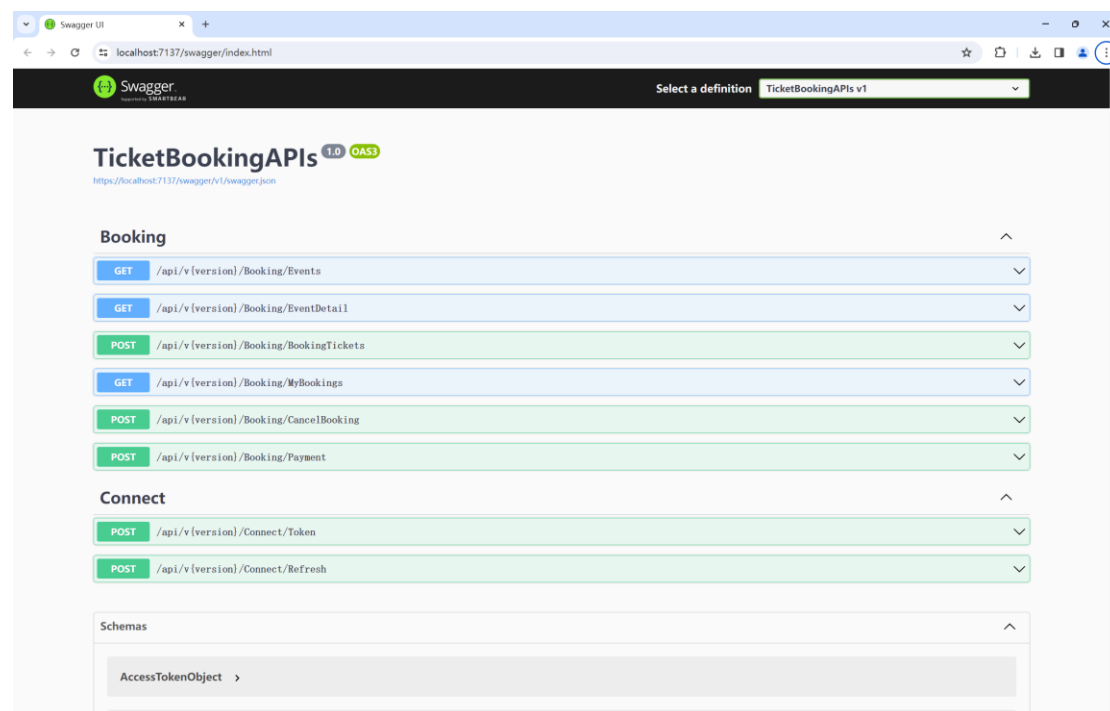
Swagger UI

localhost:7137/swagger/index.html

Swagger
Supported by SMARTBEAR

Select a definition TicketBookingAPIs v1

TicketBookingAPIs 1.0 OAS3
https://localhost:7137/swagger/v1/swagger.json

Booking

GET /api/v{version}/Booking/Events

GET /api/v{version}/Booking/EventDetail

POST /api/v{version}/Booking/BookingTickets

GET /api/v{version}/Booking/MyBookings

POST /api/v{version}/Booking/CancelBooking

POST /api/v{version}/Booking/Payment

Connect

POST /api/v{version}/Connect/Token

POST /api/v{version}/Connect/Refresh

Schemas

AccessTokenObject